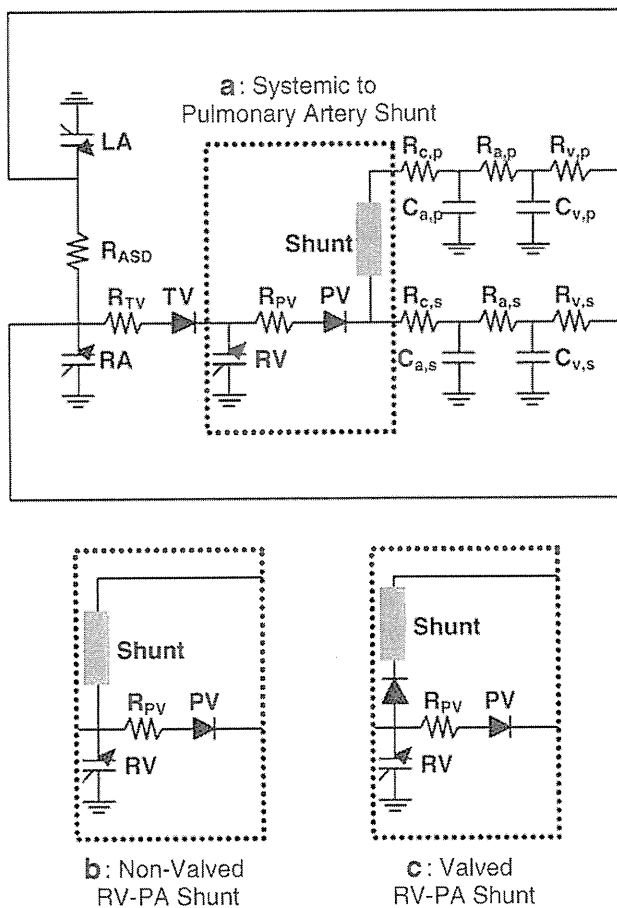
a: Systemic to Pulmonary Artery Shunt

LA

$R_{ASD}$

$R_{TV}$ TV

RA

$R_{PV}$ PV

RV

Shunt

$R_{c,p}$ $R_{a,p}$ $R_{v,p}$

$C_{a,p}$ $C_{v,p}$

$R_{c,s}$ $R_{a,s}$ $R_{v,s}$

$C_{a,s}$ $C_{v,s}$

Shunt

$R_{PV}$ PV

RV

b: Non-Valved RV-PA Shunt

Shunt

$R_{PV}$ PV

RV

c: Valved RV-PA Shunt